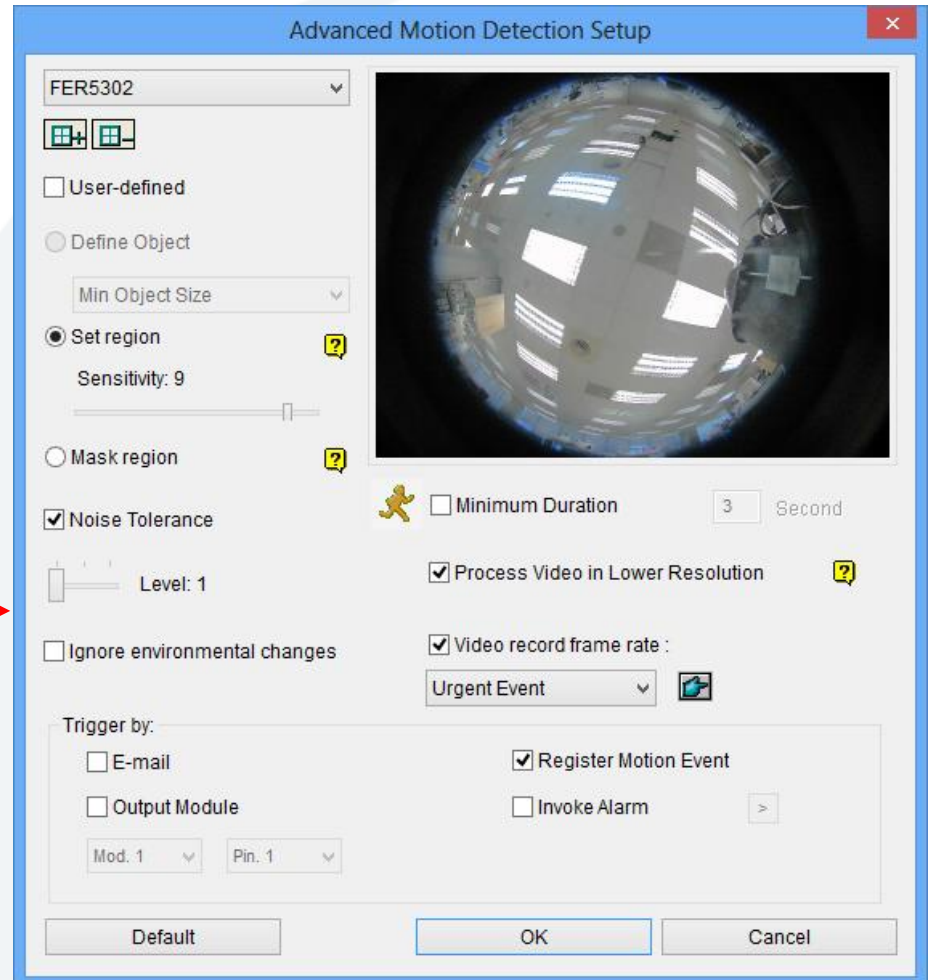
Advanced Motion Detection Setup

FER5302

User-defined

Define Object

Min Object Size

Set region

?

Sensitivity: 9

Mask region

?

Noise Tolerance

Level: 1

Ignore environmental changes

Minimum Duration

3

Second

Process Video in Lower Resolution

?

Video record frame rate :

Urgent Event

Trigger by:

E-mail

Output Module

Mod. 1

Pin. 1

Register Motion Event

Invoke Alarm

>

Default

OK

Cancel